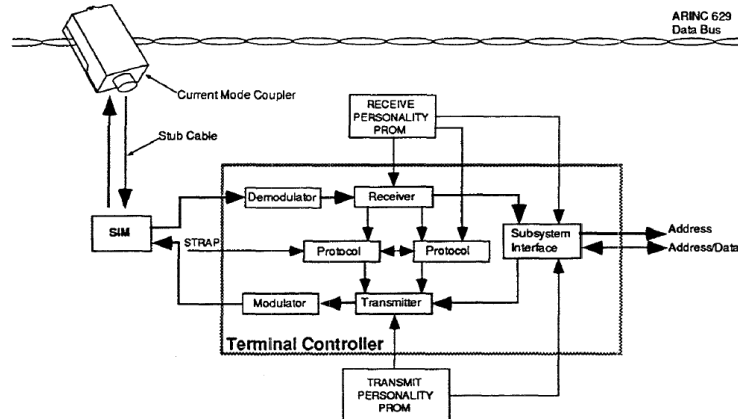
ARINC 629
Data Bus

Current Mode Coupler

Stub Cable

RECEIVE
PERSONALITY
PROM

SIM

Demodulator

Receiver

STRAP

Protocol

Protocol

Subsystem
Interface

Address

Address/Data

Modulator

Transmitter

Terminal Controller

TRANSMIT
PERSONALITY
PROM